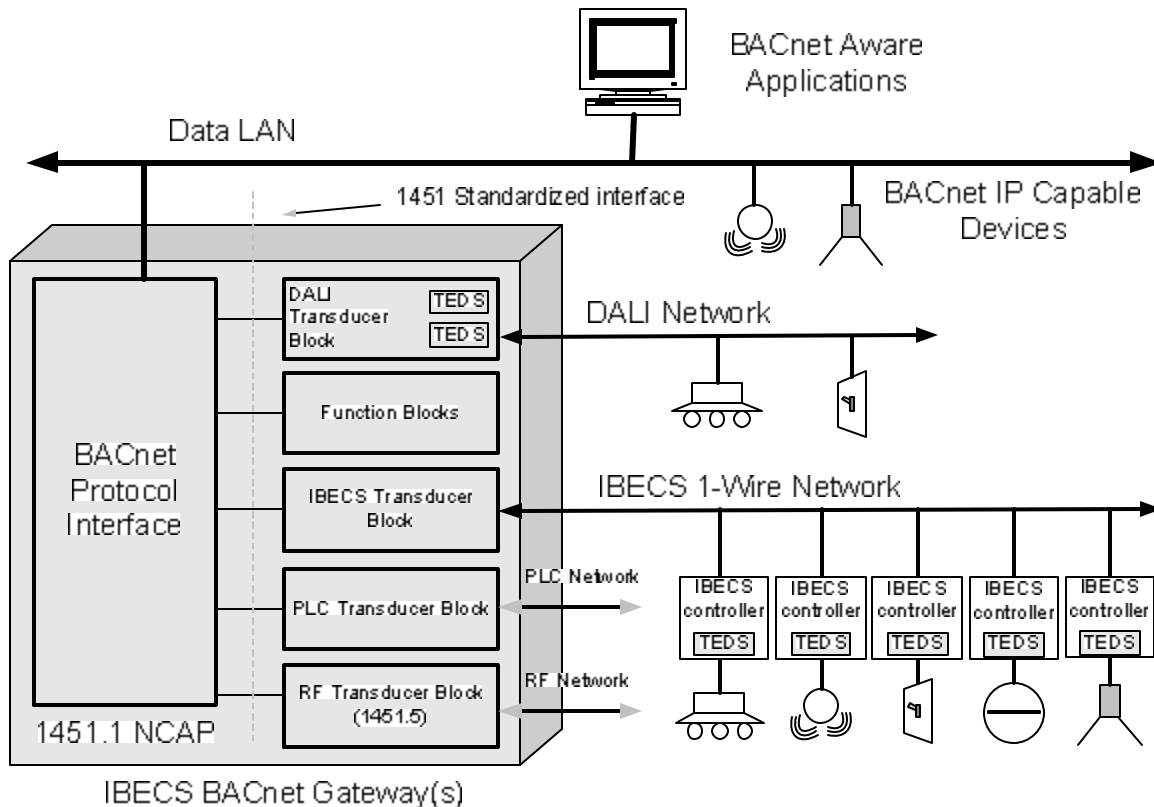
BACnet Aware Applications

Data LAN

1451 Standardized interface

BACnet IP Capable Devices

DALI Transducer Block

TEDS

TEDS

DALI Network

Function Blocks

BACnet Protocol Interface

IBECS Transducer Block

IBECS 1-Wire Network

PLC Network

PLC Transducer Block

IBECS controller

TEDS

IBECS controller

TEDS

IBECS controller

TEDS

IBECS controller

TEDS

IBECS controller

TEDS

RF Network

RF Transducer Block (1451.5)

1451.1 NCAP

IBECS BACnet Gateway(s)